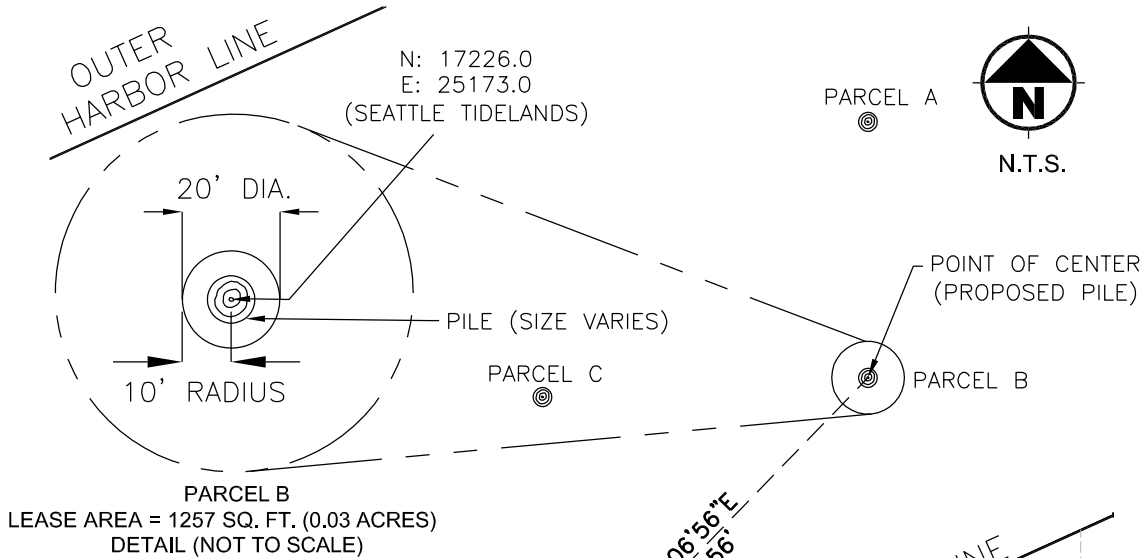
OUTER HARBOR LINE

N: 17226.0
E: 25173.0
(SEATTLE TIDELANDS)

PARCEL A

N

N.T.S.

20' DIA.

POINT OF CENTER
(PROPOSED PILE)

PILE (SIZE VARIES)

10' RADIUS

PARCEL C

PARCEL B

PARCEL B
LEASE AREA = 1257 SQ. FT. (0.03 ACRES)
DETAIL (NOT TO SCALE)

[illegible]06'56"E
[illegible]56'

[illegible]INE